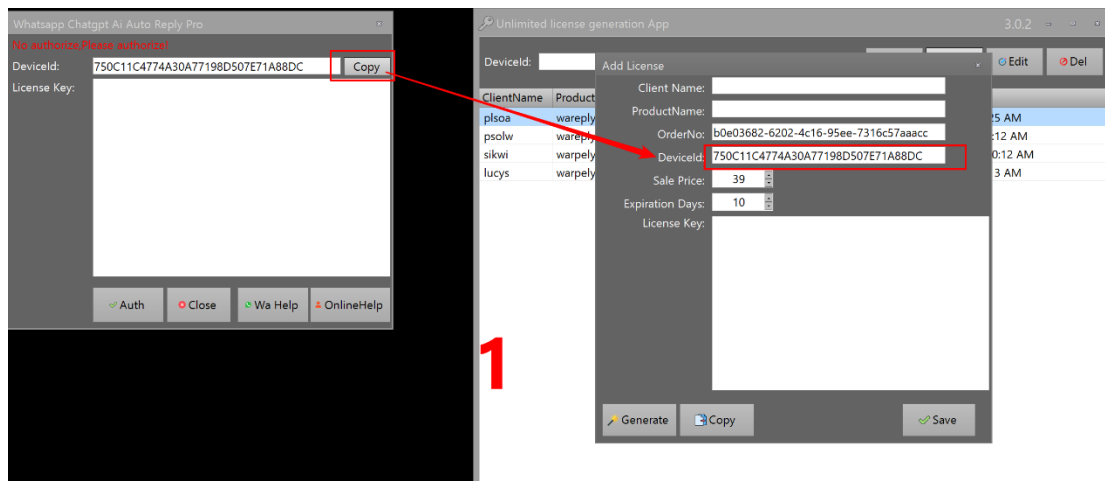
Whatsapp Chatgpt Ai Auto Reply Pro

No authorize,Please authorize!

DeviceId: 750C11C4774A30A77198D507E71A88DC Copy

License Key:

Auth Close Wa Help OnlineHelp

Unlimited license generation App 3.0.2

DeviceId:

Edit Del

| ClientName | Product |  |
|---|---|---|
| plsoa | wareply | 25 AM |
| psolw | wareply | :12 AM |
| sikwi | warpely | 0:12 AM |
| lucys | warpely | 3 AM |

Add License

Client Name:

ProductName:

OrderNo: b0e03682-6202-4c16-95ee-7316c57aaacc

DeviceId: 750C11C4774A30A77198D507E71A88DC

Sale Price: 39

Expiration Days: 10

License Key:

Generate Copy Save

1